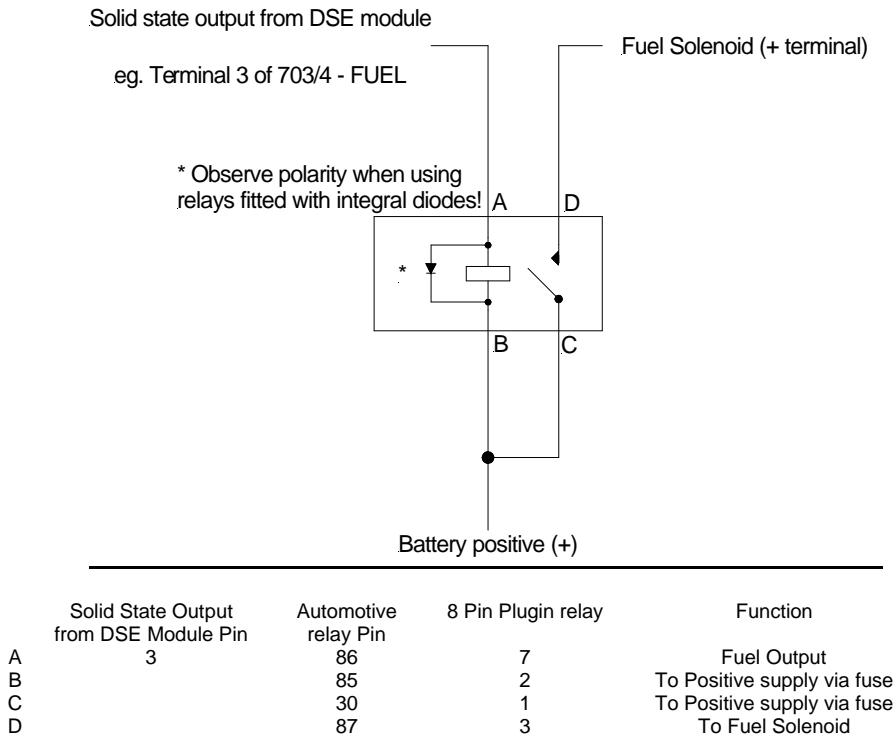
Solid state output from DSE module

eg. Terminal 3 of 703/4 - FUEL

Fuel Solenoid (+ terminal)

* Observe polarity when using relays fitted with integral diodes!

A

D

*

B

C

Battery positive (+)

| | Solid State Output from DSE Module Pin | Automotive relay Pin | 8 Pin Plugin relay | Function |
|---|---|---|---|---|
| A | 3 | 86 | 7 | Fuel Output |
| B | | 85 | 2 | To Positive supply via fuse |
| C | | 30 | 1 | To Positive supply via fuse |
| D | | 87 | 3 | To Fuel Solenoid |